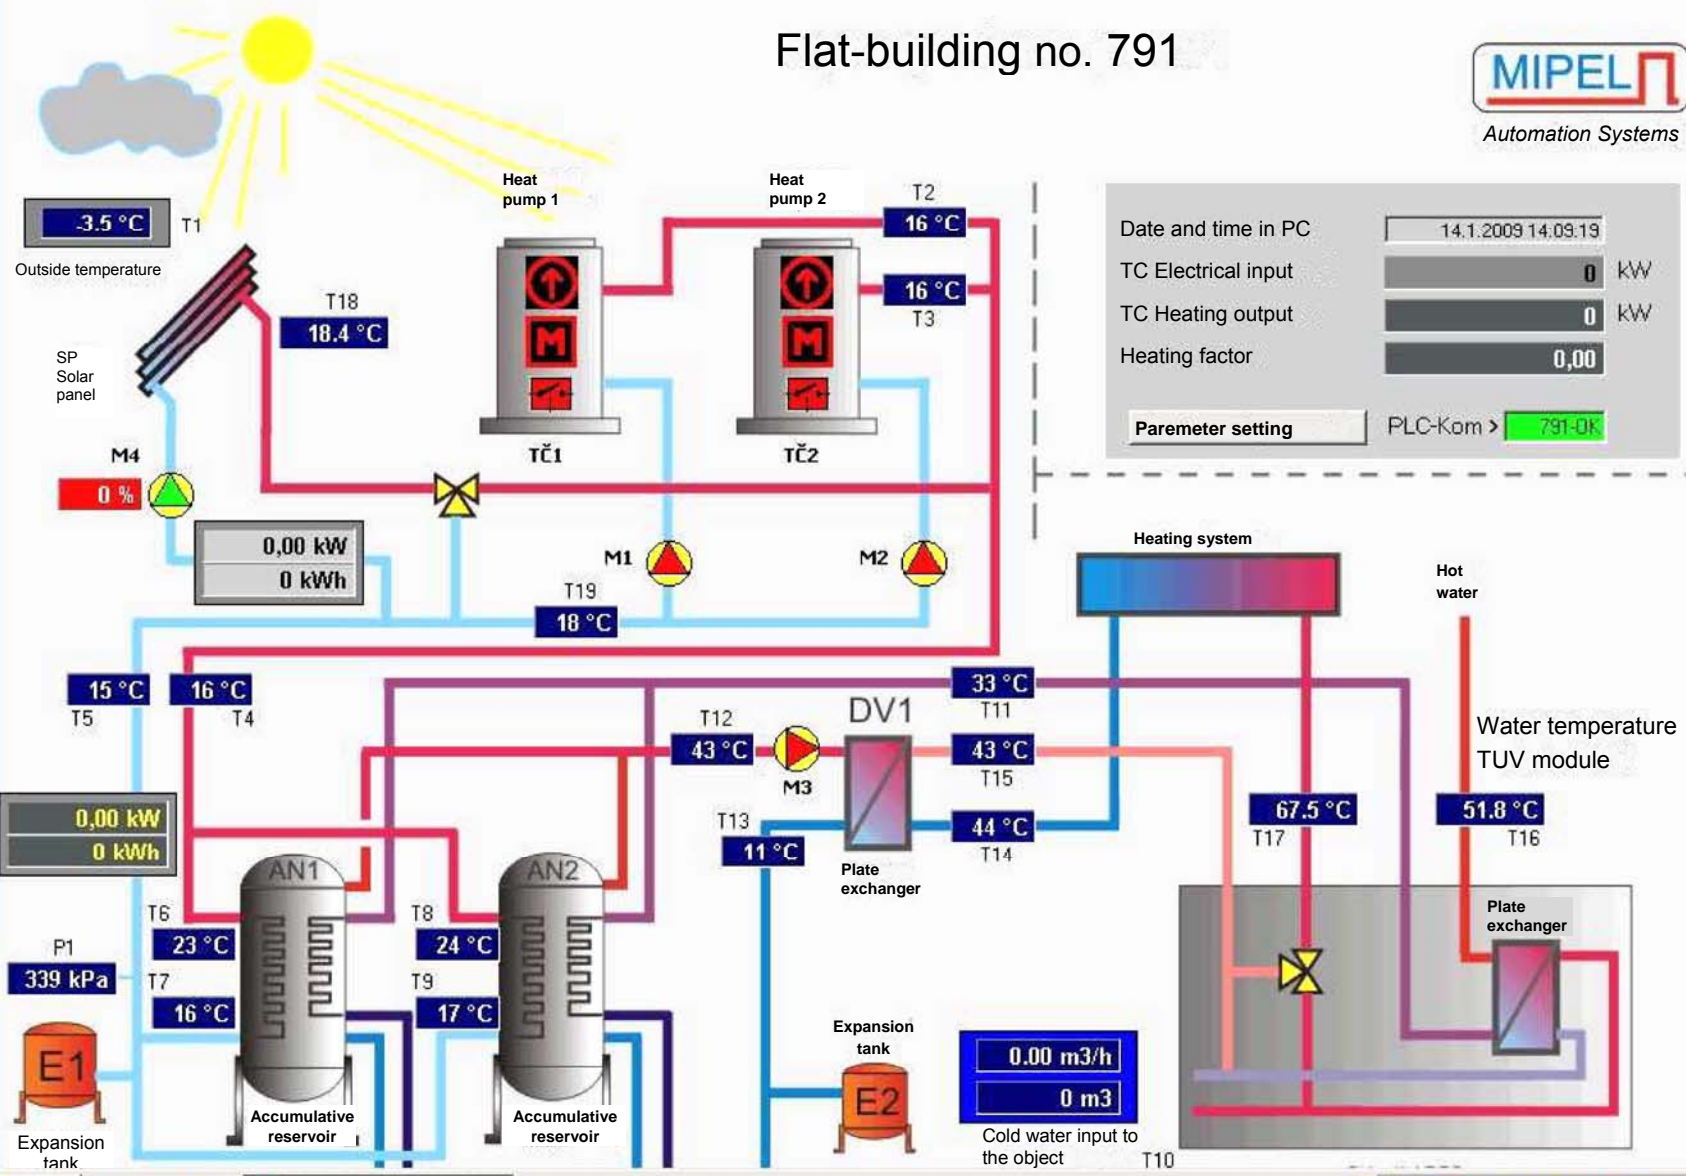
Flat-building no. 791

MIPEL
Automation Systems

-3.5 °C T1
Outside temperature

Heat pump 1
Heat pump 2

T2
16 °C
16 °C
T3

T18
18.4 °C

SP Solar panel

TČ1
TČ2

Date and time in PC 14.1.2009 14:09:19
TC Electrical input 0 kW
TC Heating output 0 kW
Heating factor 0,00
Paremeter setting
PLC-Kom > 791-OK

M4
0 %

0,00 kW
0 kWh

M1
M2

T19
18 °C

Heating system
Hot water

15 °C
T5
16 °C
T4

33 °C
T11

T12
43 °C
M3
DV1
43 °C
T15

Water temperature TUV module

0,00 kW
0 kWh

T13
11 °C
Plate exchanger
44 °C
T14

67.5 °C
T17
51.8 °C
T16

AN1
AN2

T6
23 °C
T7
16 °C
T8
24 °C
T9
17 °C

P1
339 kPa

Plate exchanger

Expansion tank

0.00 m3/h
0 m3

E1
E2

Accumulative reservoir
Accumulative reservoir

Expansion tank

Cold water input to the object
T10